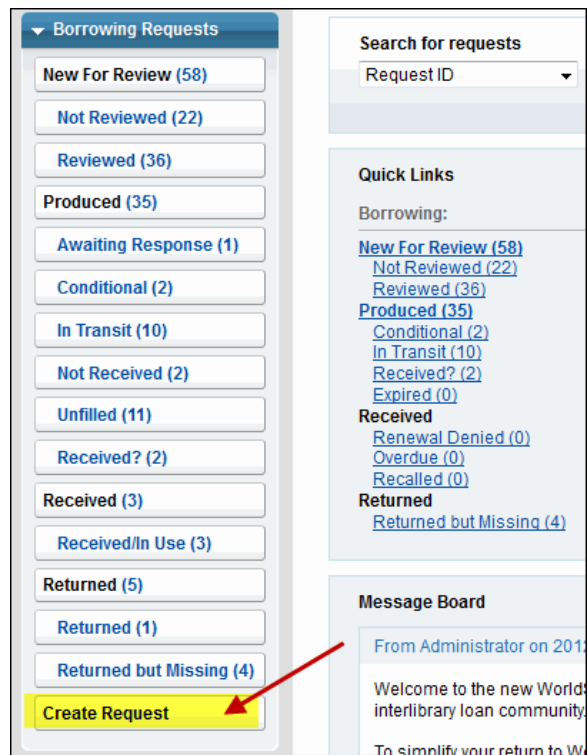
Borrowing Requests

New For Review (58)

Not Reviewed (22)

Reviewed (36)

Produced (35)

Awaiting Response (1)

Conditional (2)

In Transit (10)

Not Received (2)

Unfilled (11)

Received? (2)

Received (3)

Received/In Use (3)

Returned (5)

Returned (1)

Returned but Missing (4)

Create Request

Search for requests

Request ID

Quick Links

Borrowing:

New For Review (58)
Not Reviewed (22)
Reviewed (36)
Produced (35)
Conditional (2)
In Transit (10)
Received? (2)
Expired (0)
Received
Renewal Denied (0)
Overdue (0)
Recalled (0)
Returned
Returned but Missing (4)

Message Board

From Administrator on 201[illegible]

Welcome to the new World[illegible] interlibrary loan community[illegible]

To simplify your return to W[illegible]